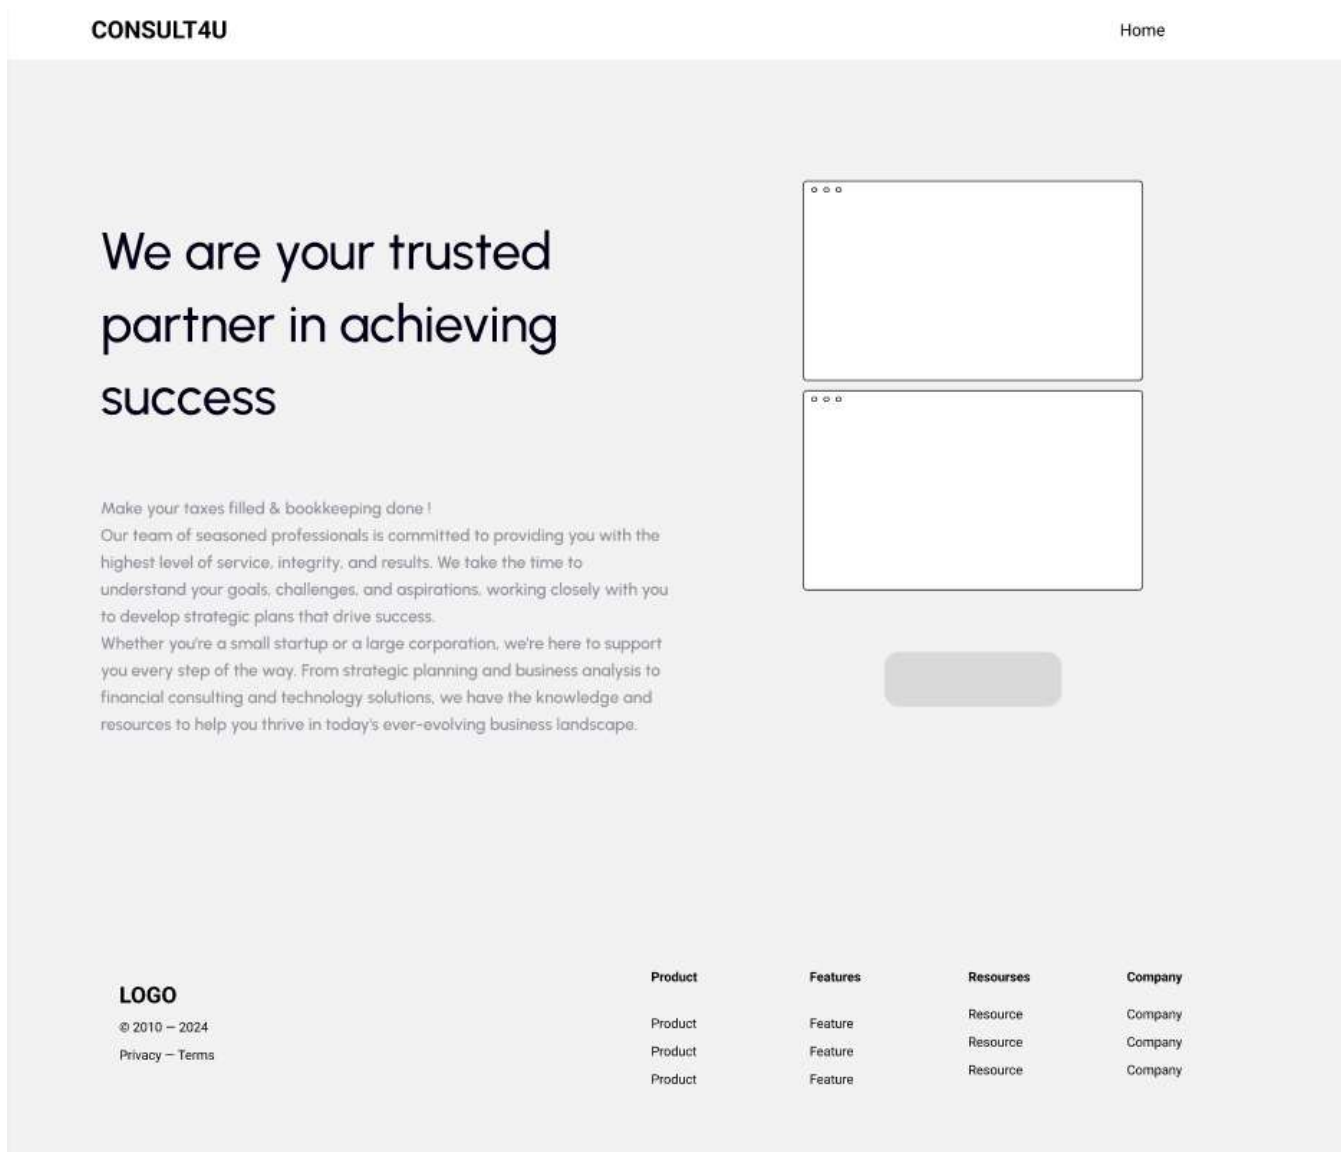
CONSULT4U

Home

We are your trusted partner in achieving success

Make your taxes filled & bookkeeping done !
Our team of seasoned professionals is committed to providing you with the highest level of service, integrity, and results. We take the time to understand your goals, challenges, and aspirations, working closely with you to develop strategic plans that drive success.
Whether you're a small startup or a large corporation, we're here to support you every step of the way. From strategic planning and business analysis to financial consulting and technology solutions, we have the knowledge and resources to help you thrive in today's ever-evolving business landscape.

LOGO
© 2010 — 2024
Privacy — Terms

Product
Product
Product
Product

Features
Feature
Feature
Feature

Resourses
Resource
Resource
Resource

Company
Company
Company
Company